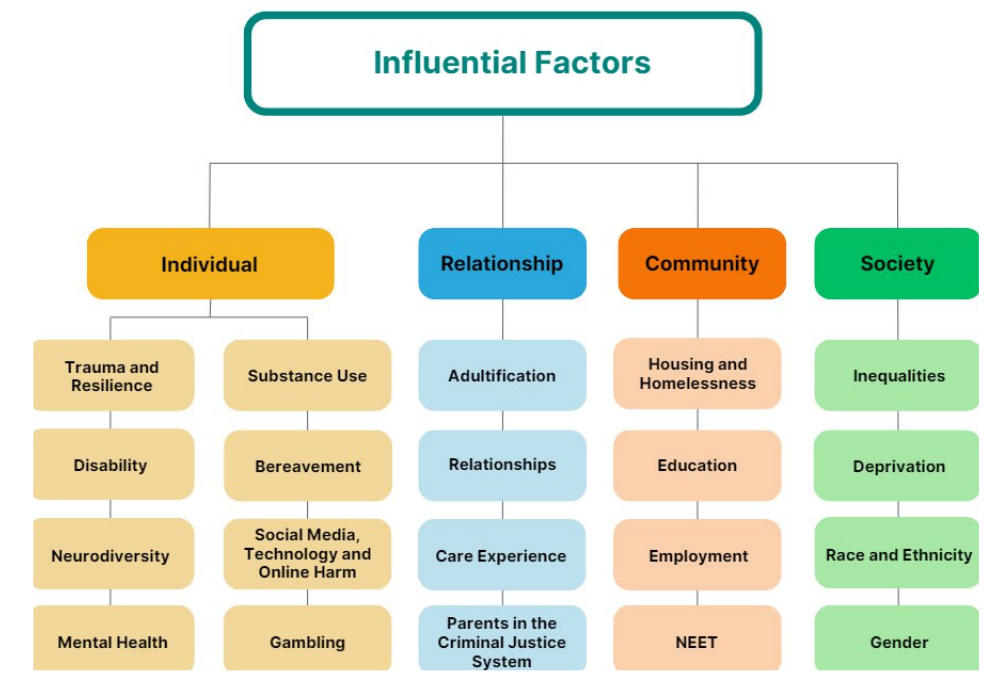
Influential Factors

Individual

Trauma and Resilience

Disability

Neurodiversity

Mental Health

Substance Use

Bereavement

Social Media, Technology and Online Harm

Gambling

Relationship

Adultification

Relationships

Care Experience

Parents in the Criminal Justice System

Community

Housing and Homelessness

Education

Employment

NEET

Society

Inequalities

Deprivation

Race and Ethnicity

Gender